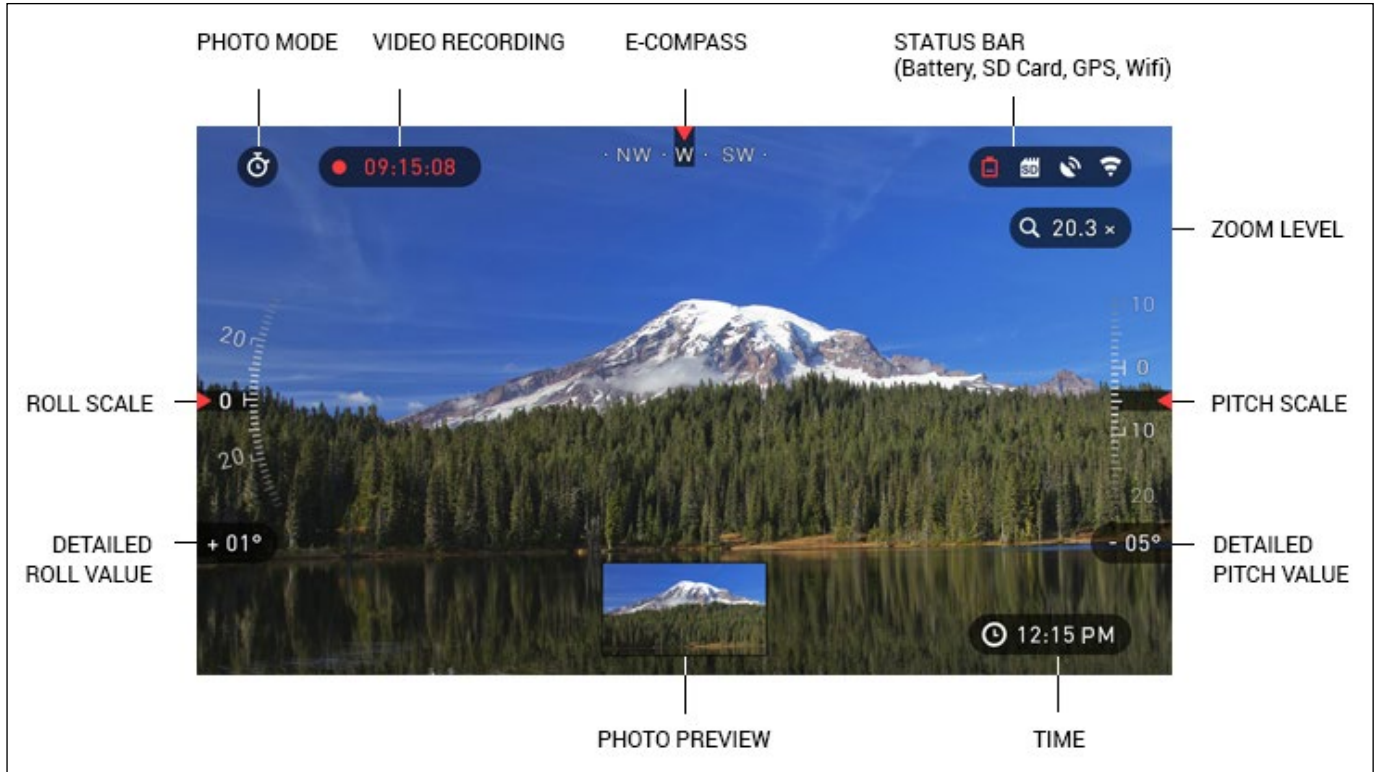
PHOTO MODE

VIDEO RECORDING

E-COMPASS

STATUS BAR
(Battery, SD Card, GPS, Wifi)

09:15:08

· NW · W · SW ·

SD

20.3 ×

ZOOM LEVEL

20

0

20

10

0

10

20

ROLL SCALE

PITCH SCALE

DETAILED ROLL VALUE

+ 01°

- 05°

DETAILED PITCH VALUE

12:15 PM

PHOTO PREVIEW

TIME